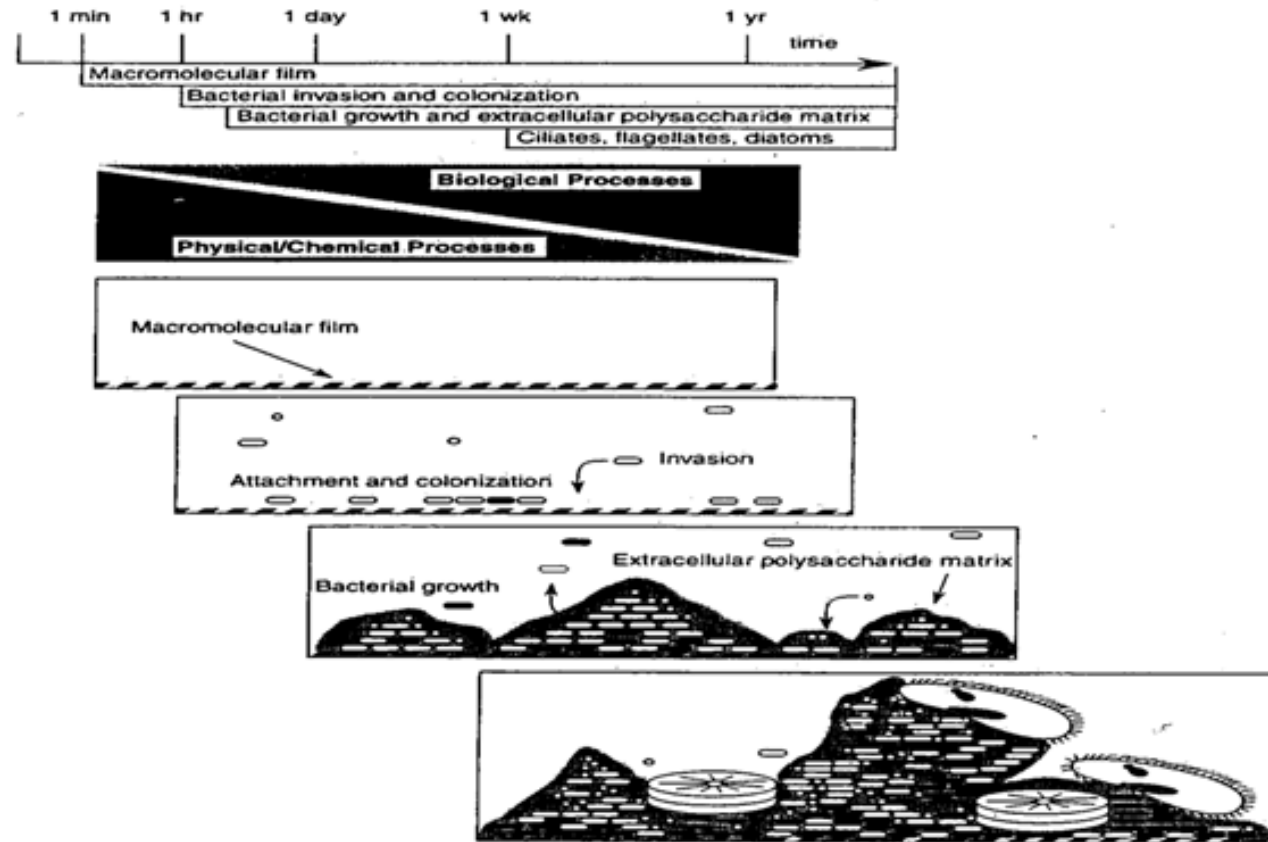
1 min
1 hr
1 day
1 wk
1 yr
time

Macromolecular film
Bacterial invasion and colonization
Bacterial growth and extracellular polysaccharide matrix
Ciliates, flagellates, diatoms

Biological Processes
Physical/Chemical Processes

Macromolecular film

Invasion
Attachment and colonization

Extracellular polysaccharide matrix
Bacterial growth